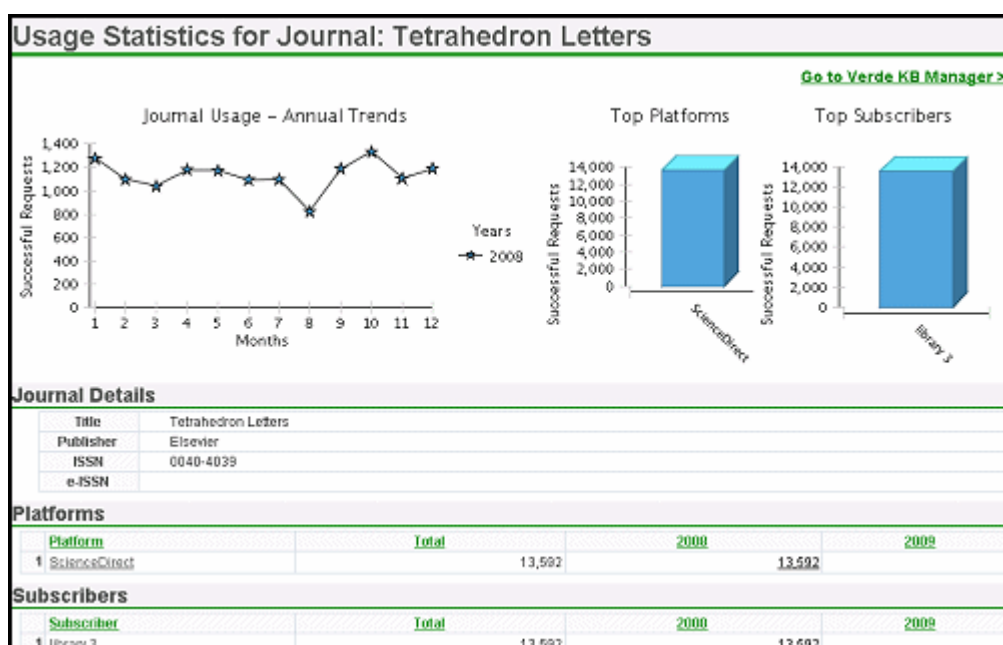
Usage Statistics for Journal: Tetrahedron Letters

Go to Verde KB Manager >

Journal Usage – Annual Trends

Successful Requests

1,400
1,200
1,000
800
600
400
200
0

1 2 3 4 5 6 7 8 9 10 11 12
Months

Years
2008

Top Platforms

Successful Requests

14,000
12,000
10,000
8,000
6,000
4,000
2,000
0

ScienceDirect

Top Subscribers

Successful Requests

14,000
12,000
10,000
8,000
6,000
4,000
2,000
0

library 3

Journal Details

| | |
|---|---|
| Title | Tetrahedron Letters |
| Publisher | Elsevier |
| ISSN | 0040-4039 |
| e-ISSN | |

Platforms

| | Platform | Total | 2008 | 2009 |
|---|---|---|---|---|
| 1 | ScienceDirect | 13,592 | 13,592 | |

Subscribers

| | Subscriber | Total | 2008 | 2009 |
|---|---|---|---|---|
| 1 | library 3 | 13,592 | 13,592 | |